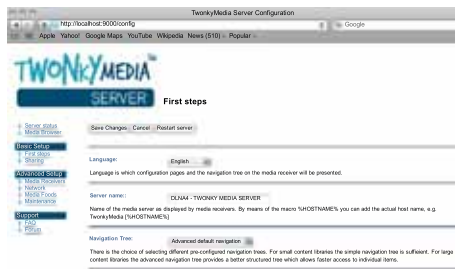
TwonkyMedia Server Configuration

http://localhost:9000/config

Google

Apple Yahoo! Google Maps YouTube Wikipedia News (510) Popular

TWONKYMEDIA
SERVER

First steps

Server status
Media Browser

Basic Setup
First steps
Sharing

Advanced Setup
Media Receivers
Network
Media Feeds
Maintenance

Support
FAQ
Forum

Save Changes Cancel Restart server

Language: English

Language is which configuration pages and the navigation tree on the media receiver will be presented.

Server name: DLNA4 - TWONKY MEDIA SERVER

Name of the media server as displayed by media receivers. By means of the macro %HOSTNAME% you can add the actual host name, e.g. TwonkyMedia [%HOSTNAME%]

Navigation Tree: Advanced default navigation

There is the choice of selecting different pre-configured navigation trees. For small content libraries the simple navigation tree is sufficient. For large content libraries the advanced navigation tree provides a better structured tree which allows faster access to individual items.